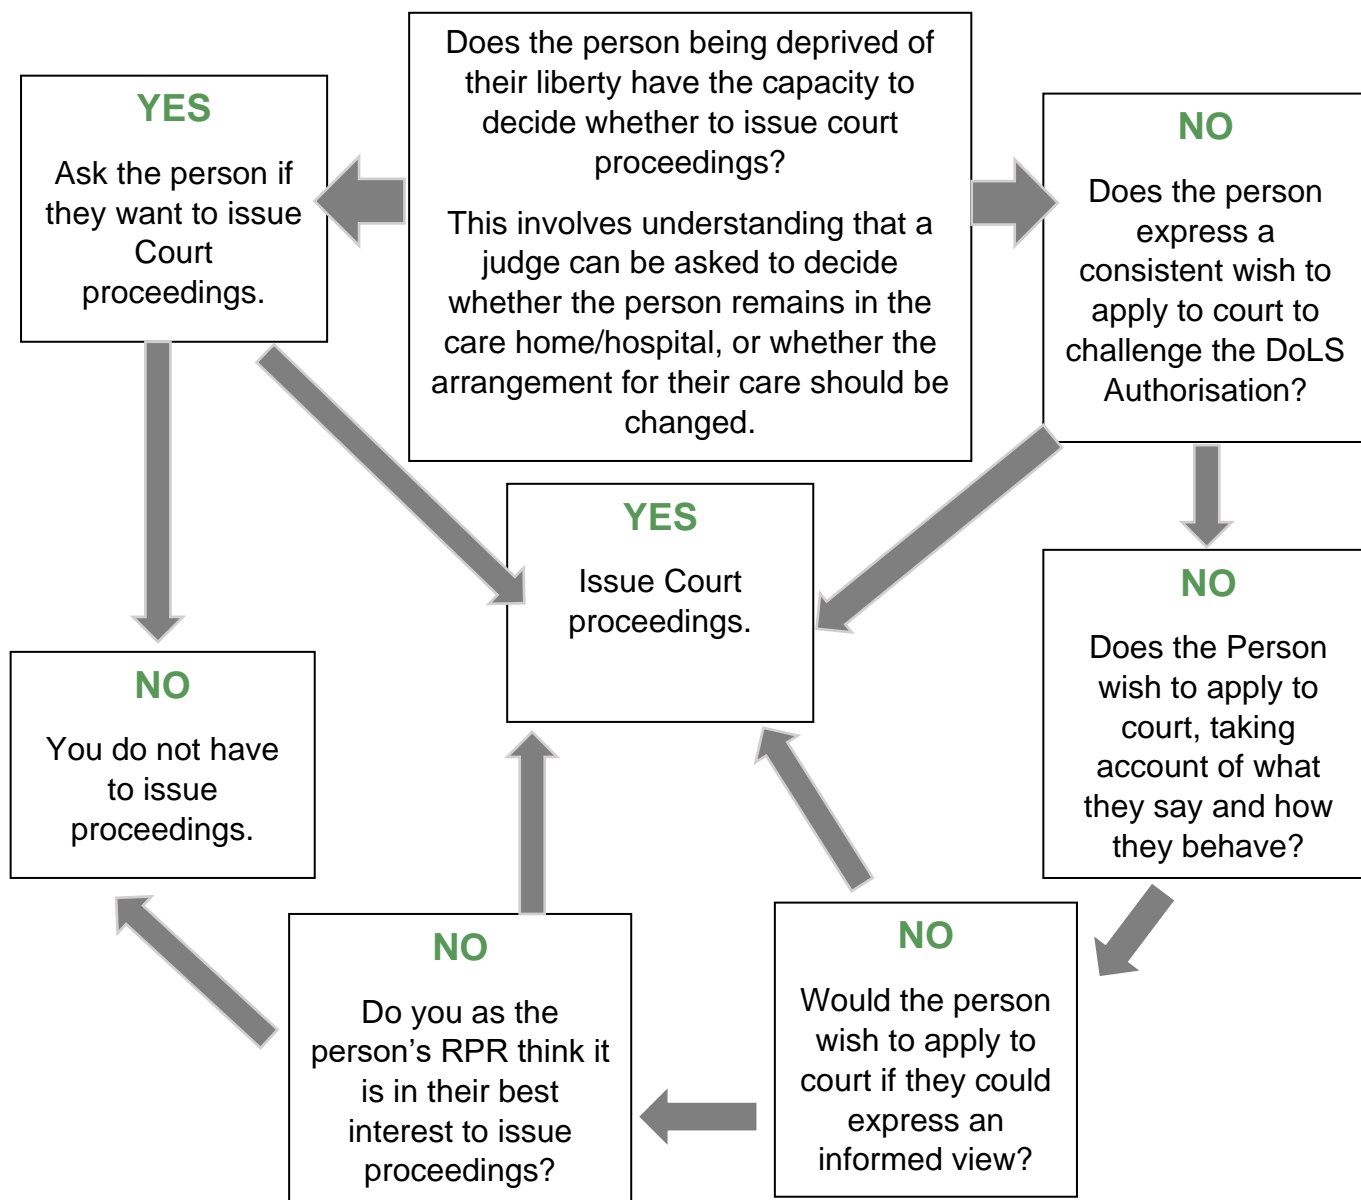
Does the person being deprived of their liberty have the capacity to decide whether to issue court proceedings?

This involves understanding that a judge can be asked to decide whether the person remains in the care home/hospital, or whether the arrangement for their care should be changed.

YES

Ask the person if they want to issue Court proceedings.

NO

Does the person express a consistent wish to apply to court to challenge the DoLS Authorisation?

YES

Issue Court proceedings.

NO

You do not have to issue proceedings.

NO

Does the Person wish to apply to court, taking account of what they say and how they behave?

NO

Do you as the person's RPR think it is in their best interest to issue proceedings?

NO

Would the person wish to apply to court if they could express an informed view?